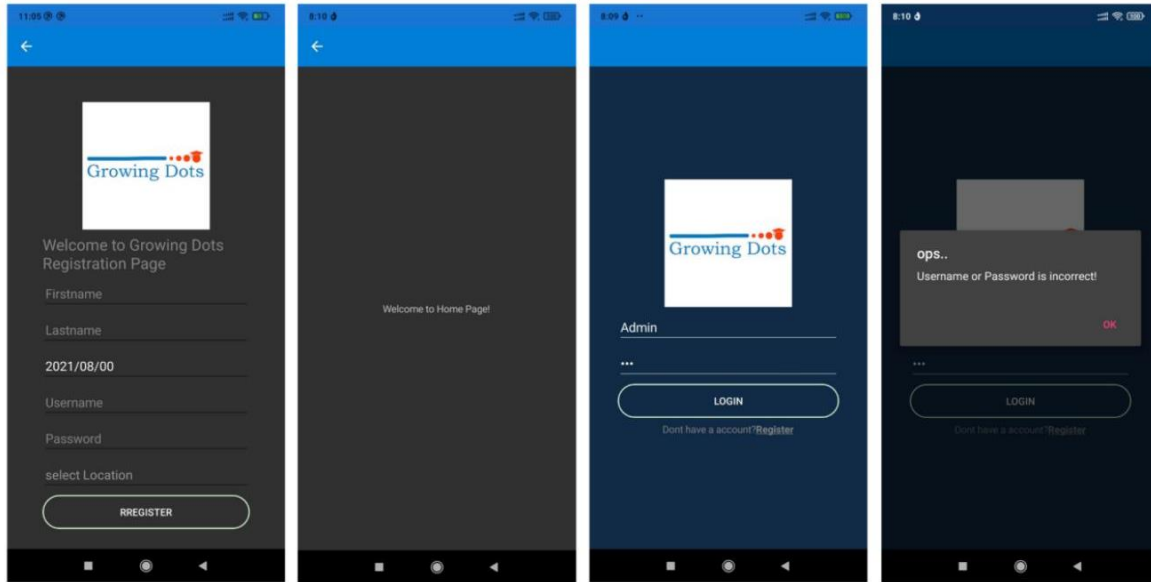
11:05

Growing Dots

Welcome to Growing Dots Registration Page

Firstname

Lastname

2021/08/00

Username

Password

select Location

RREGISTER

8:10

Welcome to Home Page!

8:09

Growing Dots

Admin

•••

LOGIN

Dont have a account?Register

8:10

ops..

Username or Password is incorrect!

OK

•••

LOGIN

Dont have a account?Register